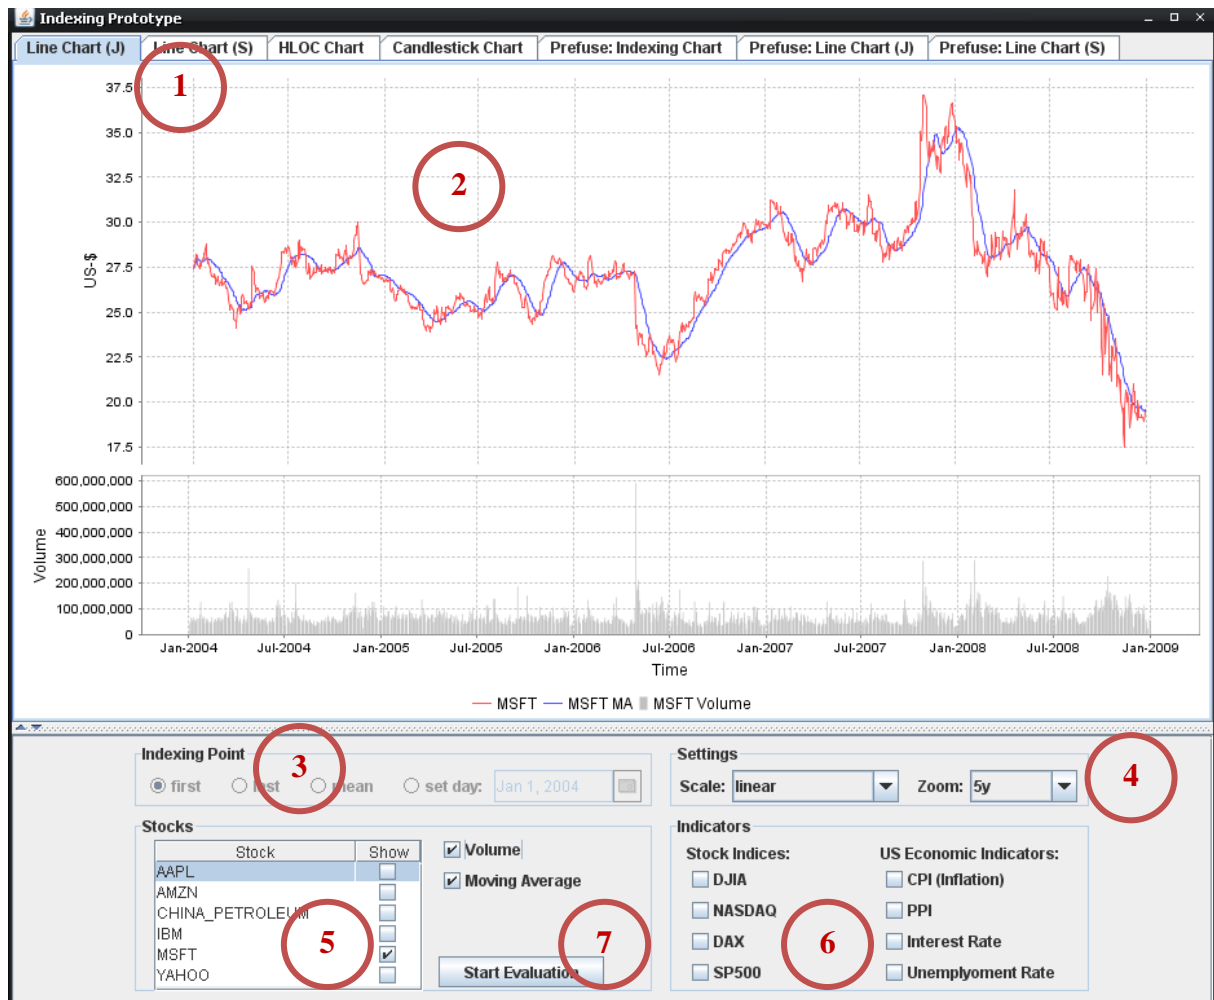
Indexing Prototype

Line Chart (J) | Line Chart (S) | HLOC Chart | Candlestick Chart | Prefuse: Indexing Chart | Prefuse: Line Chart (J) | Prefuse: Line Chart (S)

1

2

37.5
35.0
32.5
30.0
27.5
25.0
22.5
20.0
17.5

US-$

600,000,000
500,000,000
400,000,000
300,000,000
200,000,000
100,000,000
0

Volume

Jan-2004 Jul-2004 Jan-2005 Jul-2005 Jan-2006 Jul-2006 Jan-2007 Jul-2007 Jan-2008 Jul-2008 Jan-2009

Time

MSFT MSFT MA MSFT Volume

Indexing Point
first last mean set day: Jan 1, 2004

3

Settings
Scale: linear Zoom: 5y

4

Stocks

| Stock | Show |
|---|---|
| AAPL | |
| AMZN | |
| CHINA_PETROLEUM | |
| IBM | |
| MSFT | ✔ |
| YAHOO | |

✔ Volume
✔ Moving Average

5

7

Start Evaluation

Indicators
Stock Indices:
DJIA
NASDAQ
DAX
SP500

6

US Economic Indicators:
CPI (Inflation)
PPI
Interest Rate
Unemplyoment Rate